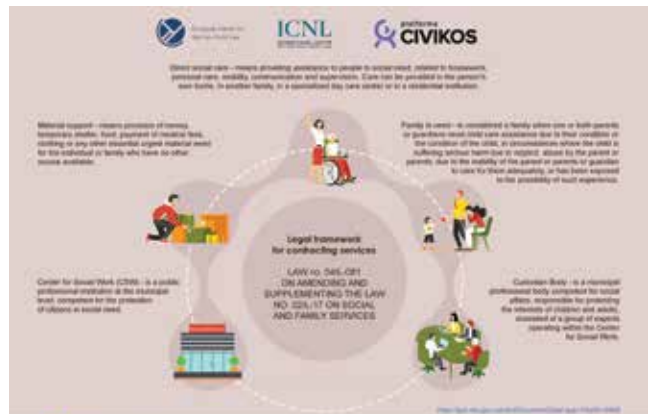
ICNL

platforma CIVIKOS

Direct social care – means providing assistance to people in social need, related to housework, personal care, mobility, communication and supervision. Care can be provided in the person's own home, in another family, in a specialized day care center or in a residential institution.

Material support – means provision of money, temporary shelter, food, payment of medical fees, clothing or any other essential urgent material need for the individual or family who have no other source available.

Family in need – is considered a family where one or both parents or guardians need child care assistance due to their condition or the condition of the child, in circumstances where the child is suffering serious harm due to neglect, abuse by the parent or parents, due to the inability of the parent or parents or guardian to care for them adequately, or has been exposed to the possibility of such experience.

Legal framework for contracting services

LAW no. 04/L-081 ON AMENDING AND SUPPLEMENTING THE LAW NO. 02/L-17 ON SOCIAL AND FAMILY SERVICES

Center for Social Work (CSW) – is a public professional institution at the municipal level, competent for the protection of citizens in social need.

Custodian Body – is a municipal professional body competent for social affairs, responsible for protecting the interests of children and adults, consisted of a group of experts operating within the Center for Social Work.

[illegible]